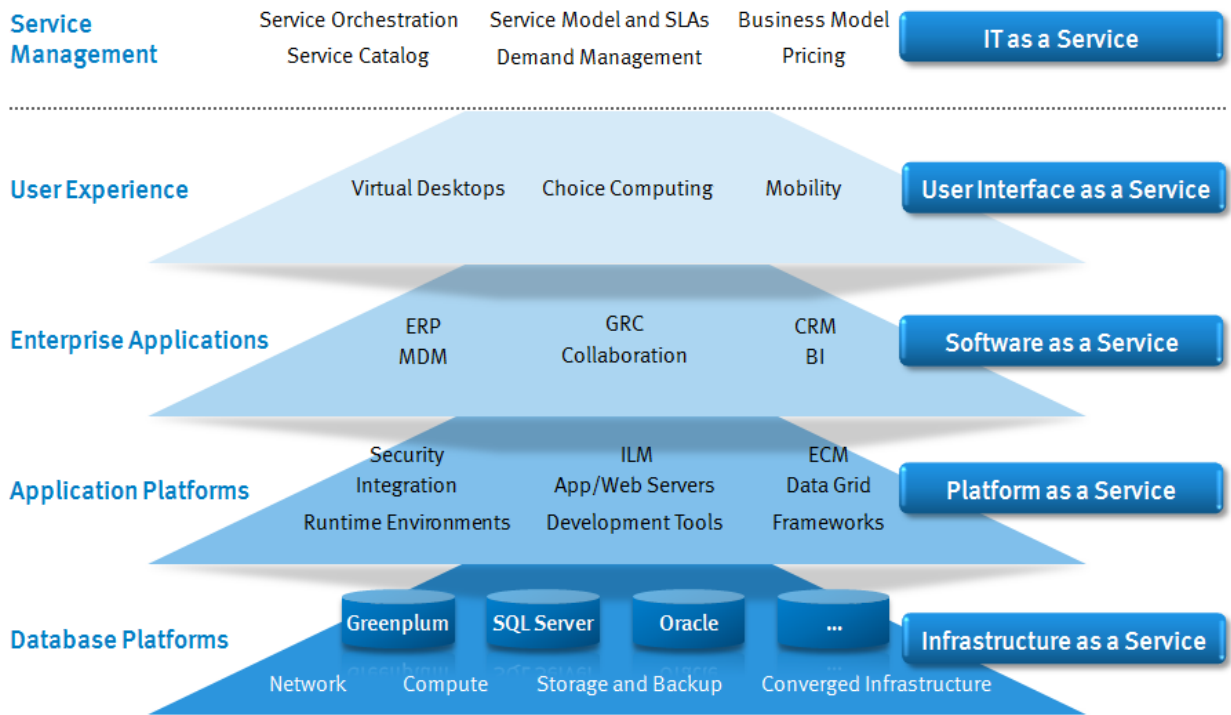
Service Management

Service Orchestration
Service Catalog

Service Model and SLAs
Demand Management

Business Model
Pricing

IT as a Service

User Experience

Virtual Desktops
Choice Computing
Mobility

User Interface as a Service

Enterprise Applications

ERP
MDM

GRC
Collaboration

CRM
BI

Software as a Service

Application Platforms

Security
Integration
Runtime Environments

ILM
App/Web Servers
Development Tools

ECM
Data Grid
Frameworks

Platform as a Service

Database Platforms

Greenplum
SQL Server
Oracle
...

Infrastructure as a Service

Network
Compute
Storage and Backup
Converged Infrastructure